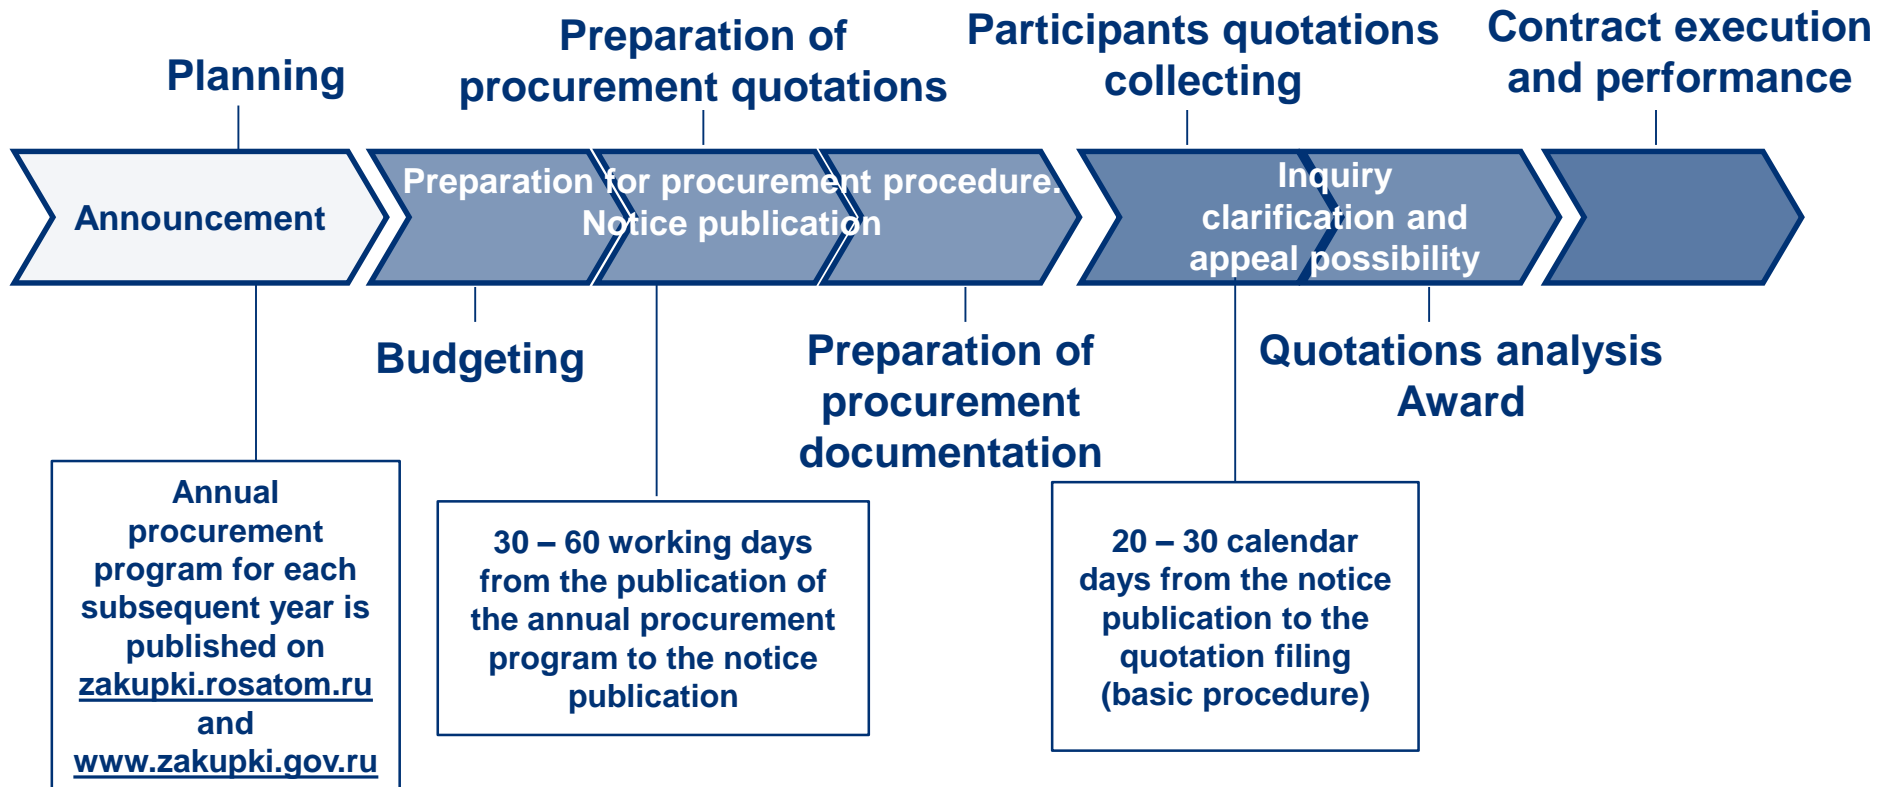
Planning

Preparation of procurement quotations

Participants quotations collecting

Contract execution and performance

Announcement

Preparation for procurement procedure. Notice publication

Inquiry clarification and appeal possibility

Budgeting

Preparation of procurement documentation

Quotations analysis Award

Annual procurement program for each subsequent year is published on zakupki.rosatom.ru and www.zakupki.gov.ru

30 – 60 working days from the publication of the annual procurement program to the notice publication

20 – 30 calendar days from the notice publication to the quotation filing (basic procedure)